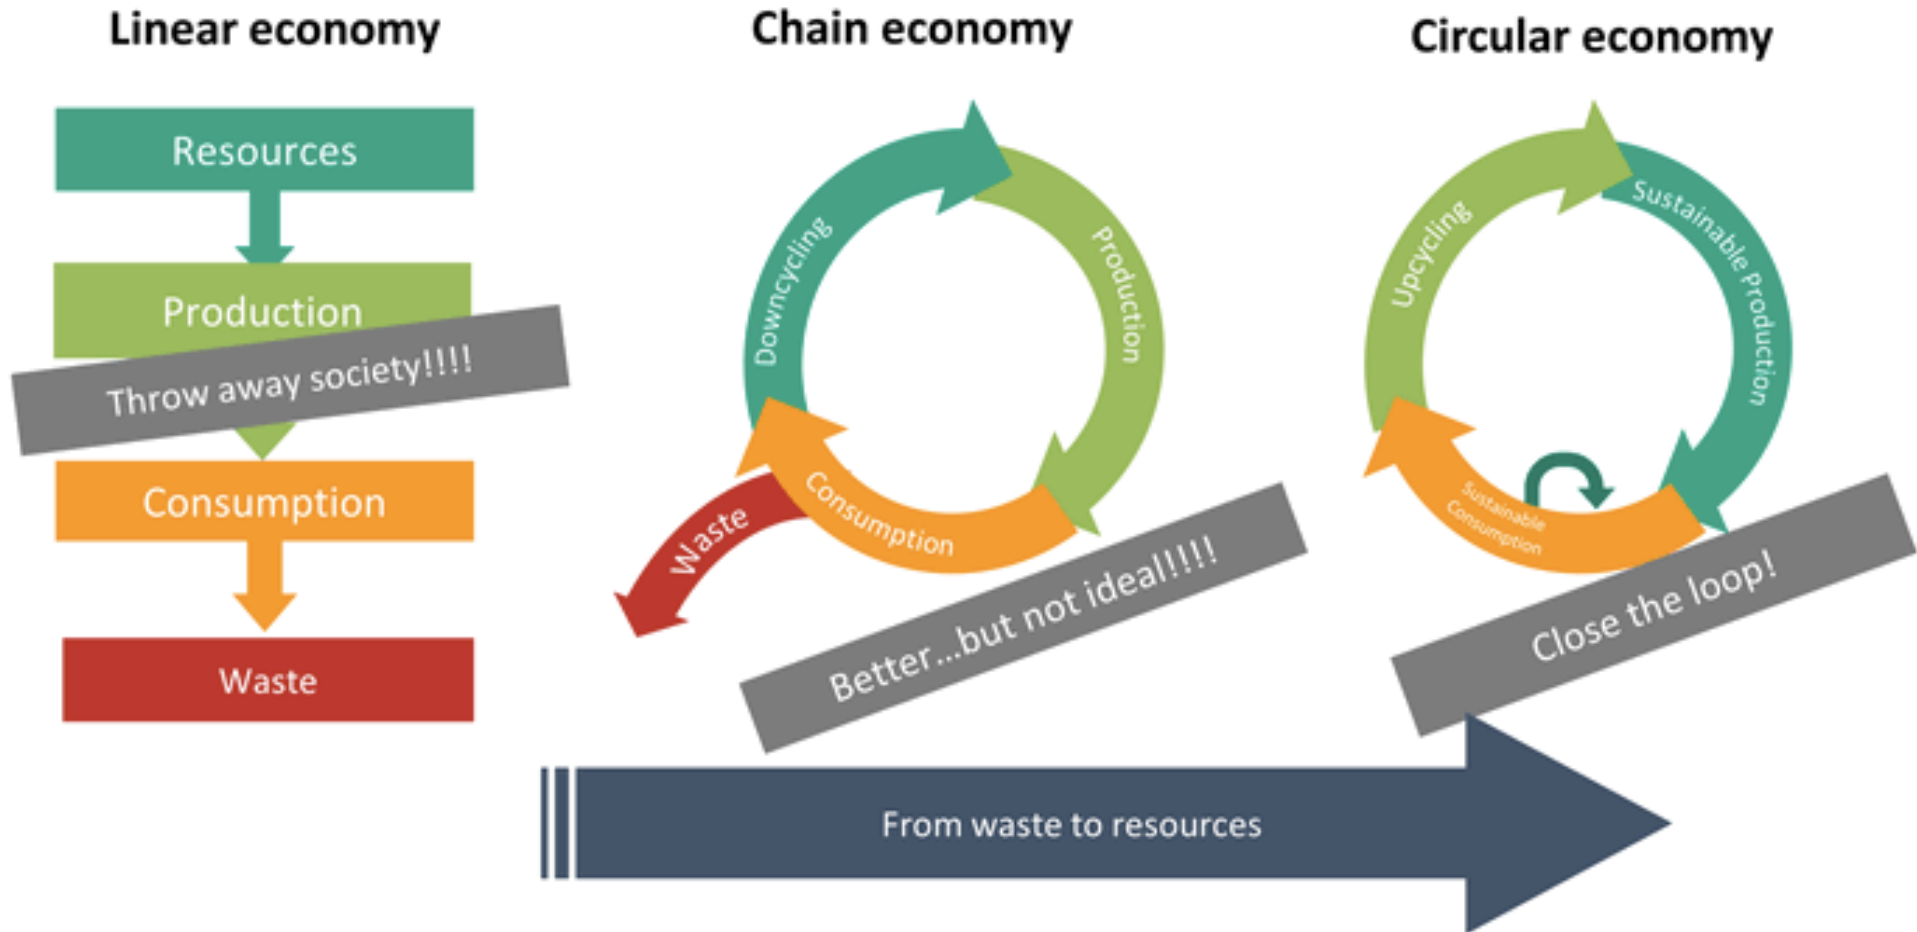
Linear economy

Resources

Production

Throw away society!!!!

Consumption

Waste

Chain economy

Downcycling

Production

Consumption

Waste

Better...but not ideal!!!!

Circular economy

Upcycling

Sustainable Production

Sustainable Consumption

Close the loop!

From waste to resources